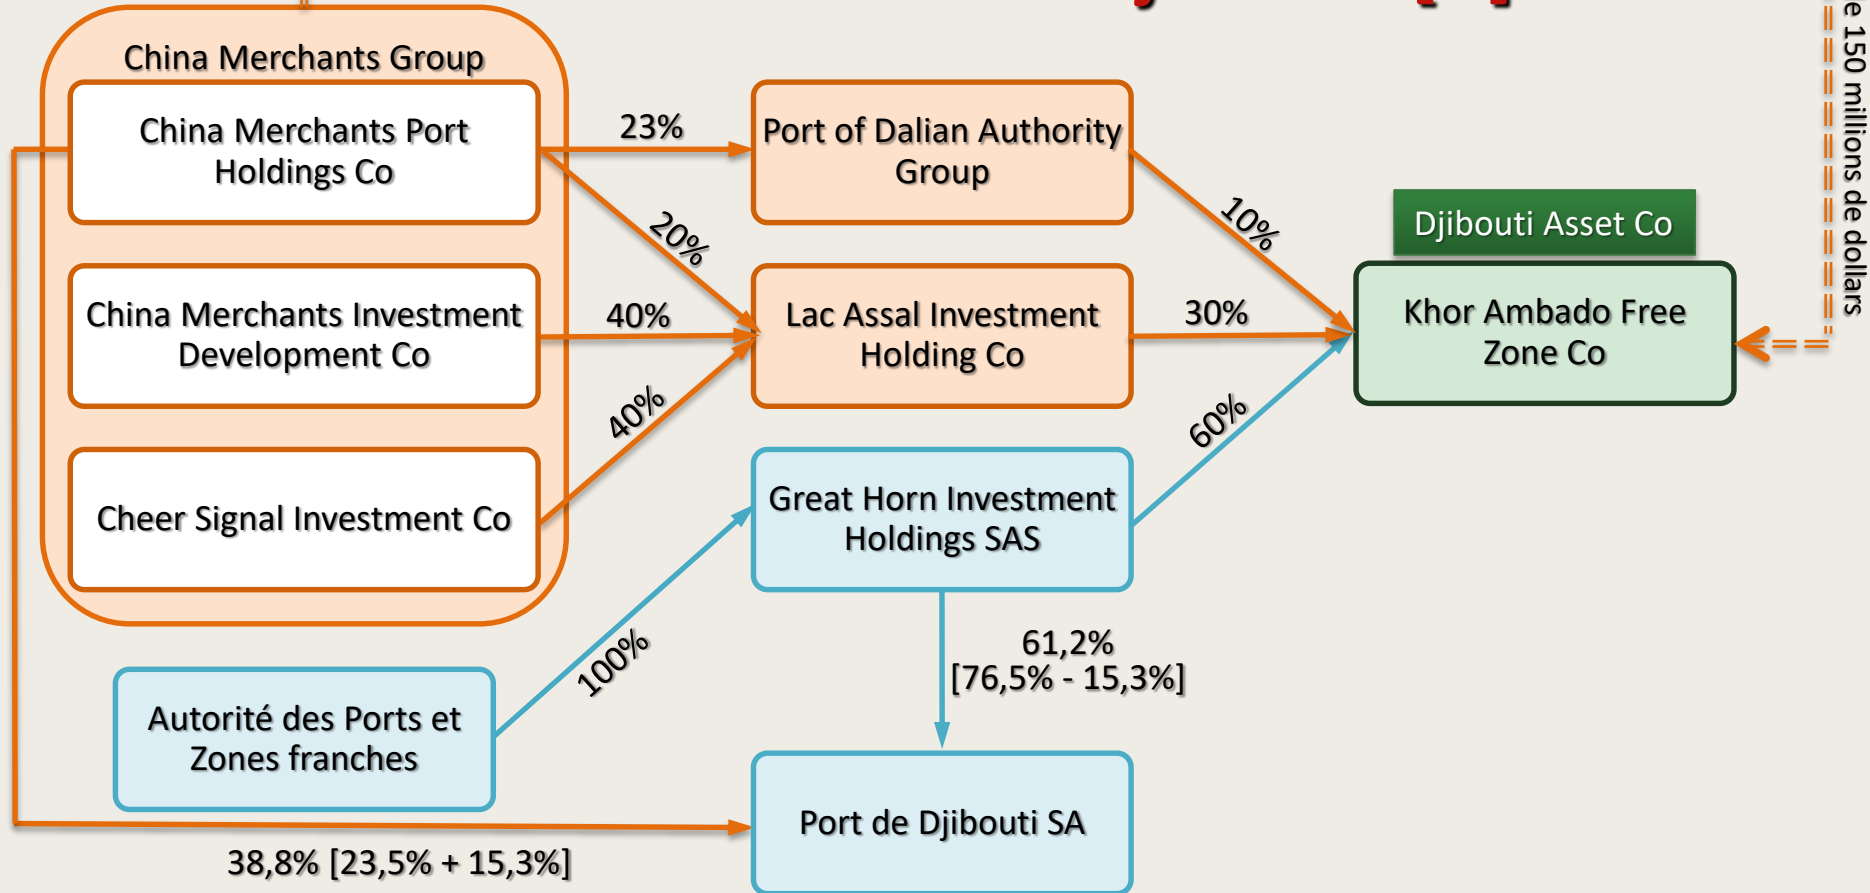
China Merchants Group

China Merchants Port Holdings Co

China Merchants Investment Development Co

Cheer Signal Investment Co

23%

20%

40%

40%

Port of Dalian Authority Group

Lac Assal Investment Holding Co

Great Horn Investment Holdings SAS

10%

30%

60%

Djibouti Asset Co

Khor Ambado Free Zone Co

e 150 millions de dollars

100%

Autorité des Ports et Zones franches

61,2% [76,5% - 15,3%]

Port de Djibouti SA

38,8% [23,5% + 15,3%]